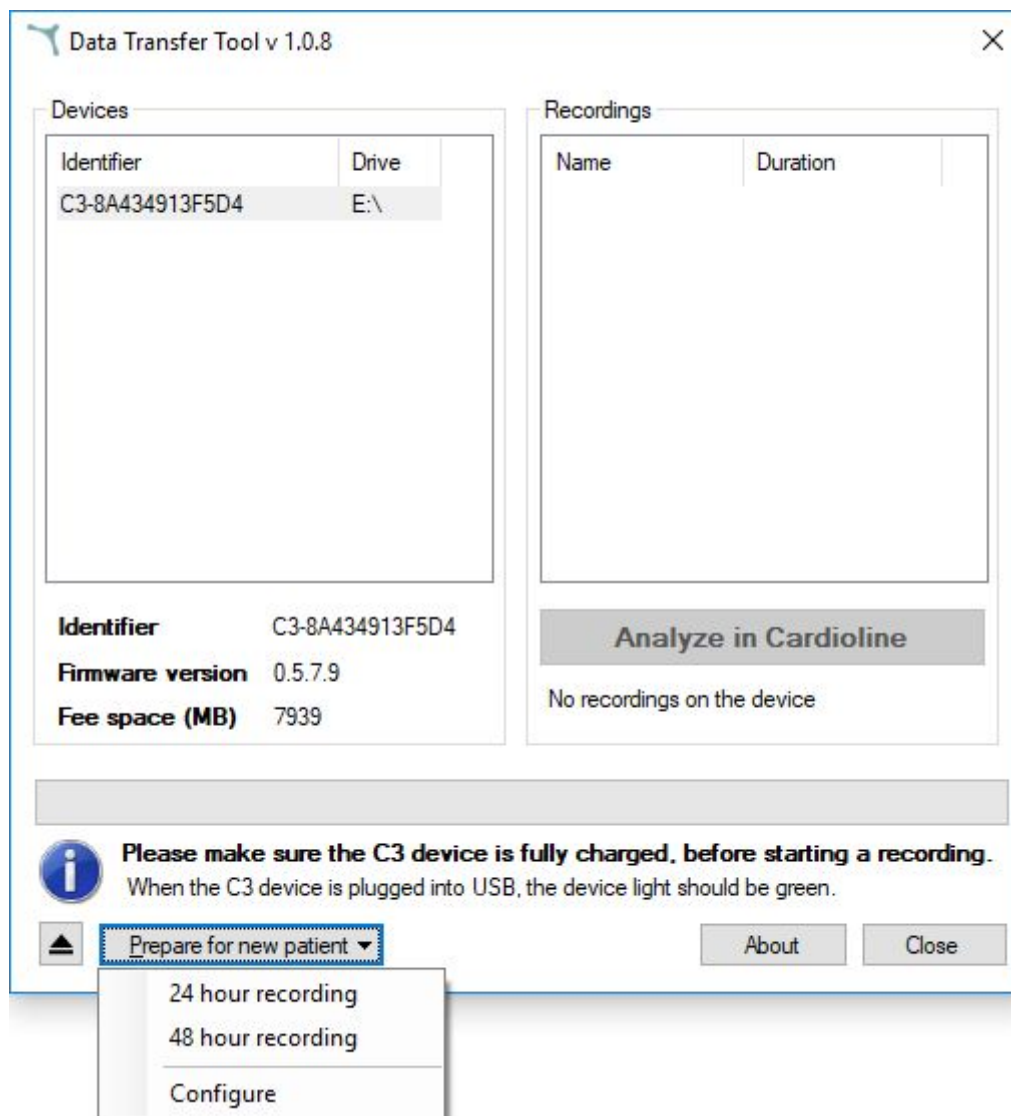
Data Transfer Tool v 1.0.8

Devices

| Identifier | Drive |
|---|---|
| C3-8A434913F5D4 | E:\ |

Identifier C3-8A434913F5D4
Firmware version 0.5.7.9
Fee space (MB) 7939

Recordings

| Name | Duration |
|---|---|

Analyze in Cardioline

No recordings on the device

Please make sure the C3 device is fully charged, before starting a recording.
When the C3 device is plugged into USB, the device light should be green.

Prepare for new patient

About

Close

24 hour recording
48 hour recording
Configure